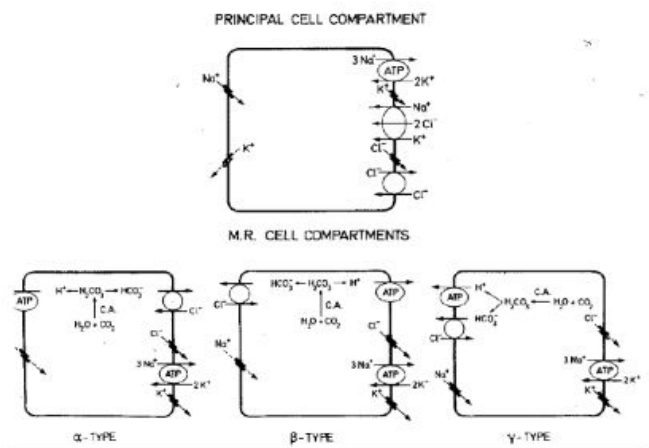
PRINCIPAL CELL COMPARTMENT

$Na^+$

$K^+$

$3Na^+$ ATP $2K^+$

$K^+$

$Na^+$

$2Cl^-$

$K^+$

$Cl^-$

$Cl^-$

$Cl^-$

M.R. CELL COMPARTMENTS

ATP

$H^+ \leftarrow H_2CO_3 \rightarrow HCO_3^-$

C.A.

$H_2O + CO_2$

$Cl^-$

$Cl^-$

$3Na^+$ ATP $2K^+$

$K^+$

α - TYPE

$Cl^-$

$HCO_3^- \leftarrow H_2CO_3 \rightarrow H^+$

C.A.

$H_2O + CO_2$

ATP

$Na^+$

$Cl^-$

$3Na^+$ ATP $2K^+$

$K^+$

β - TYPE

ATP $H^+$

$H_2CO_3$

C.A.

$H_2O + CO_2$

$HCO_3^-$

$Cl^-$

$Cl^-$

$Na^+$

$3Na^+$ ATP $2K^+$

$K^+$

γ - TYPE